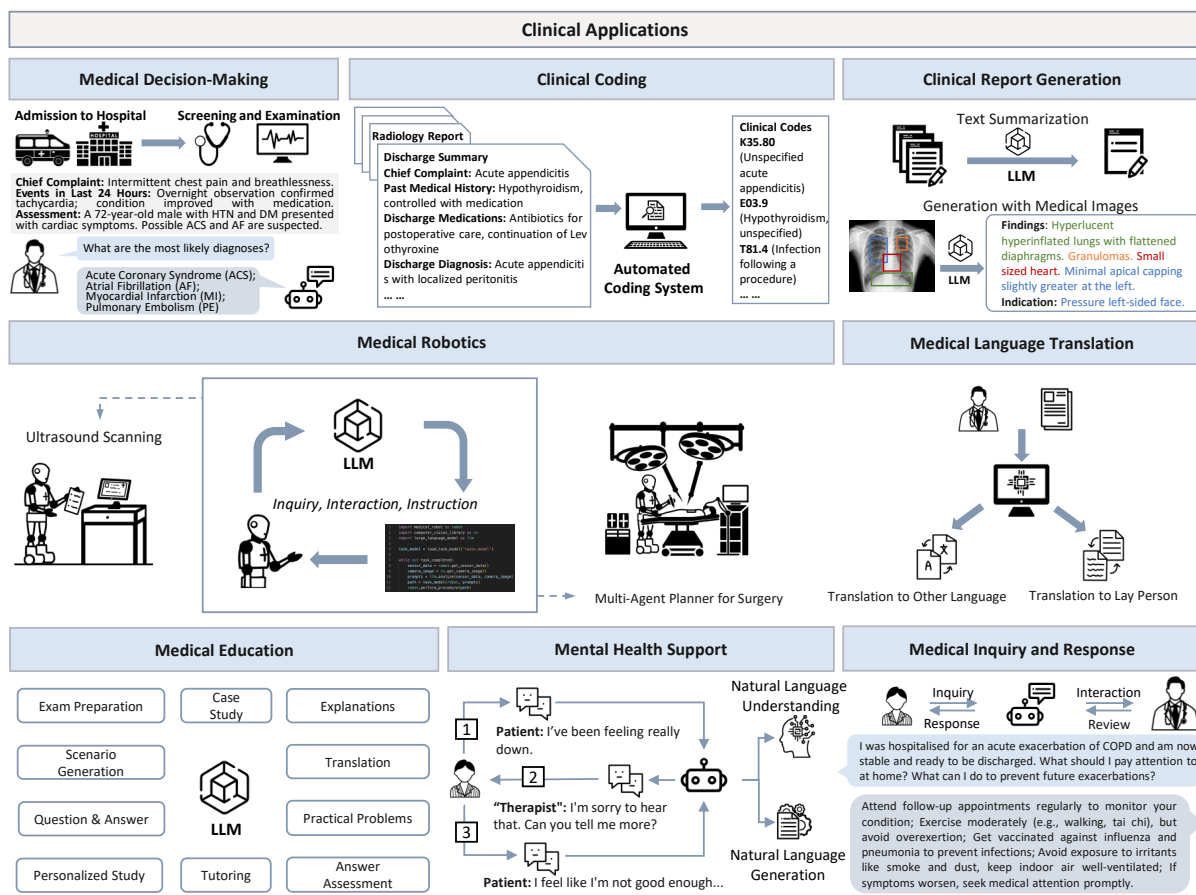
Clinical Applications

Medical Decision-Making

Admission to Hospital

HOSPITAL

Screening and Examination

**Chief Complaint:** Intermittent chest pain and breathlessness. **Events in Last 24 Hours:** Overnight observation confirmed tachycardia; condition improved with medication. **Assessment:** A 72-year-old male with HTN and DM presented with cardiac symptoms. Possible ACS and AF are suspected.

What are the most likely diagnoses?

Acute Coronary Syndrome (ACS); Atrial Fibrillation (AF); Myocardial Infarction (MI); Pulmonary Embolism (PE)

Clinical Coding

Radiology Report

**Discharge Summary**
**Chief Complaint:** Acute appendicitis
**Past Medical History:** Hypothyroidism, controlled with medication
**Discharge Medications:** Antibiotics for postoperative care, continuation of Levothyroxine
**Discharge Diagnosis:** Acute appendicitis with localized peritonitis
… …

Automated Coding System

**Clinical Codes**
**K35.80** (Unspecified acute appendicitis)
**E03.9** (Hypothyroidism, unspecified)
**T81.4** (Infection following a procedure)
… …

Clinical Report Generation

Text Summarization

LLM

Generation with Medical Images

LLM

**Findings**: Hyperlucent hyperinflated lungs with flattened diaphragms. Granulomas. Small sized heart. Minimal apical capping slightly greater at the left.
**Indication:** Pressure left-sided face.

Medical Robotics

Ultrasound Scanning

LLM

Inquiry, Interaction, Instruction

Multi-Agent Planner for Surgery

Medical Language Translation

Translation to Other Language

Translation to Lay Person

Medical Education

Exam Preparation

Case Study

Explanations

Scenario Generation

Translation

Question & Answer

LLM

Practical Problems

Personalized Study

Tutoring

Answer Assessment

Mental Health Support

1 **Patient:** I've been feeling really down.

2 **"Therapist":** I'm sorry to hear that. Can you tell me more?

3 **Patient:** I feel like I'm not good enough...

Natural Language Understanding

Natural Language Generation

Medical Inquiry and Response

Inquiry

Response

Interaction

Review

I was hospitalised for an acute exacerbation of COPD and am now stable and ready to be discharged. What should I pay attention to at home? What can I do to prevent future exacerbations?

Attend follow-up appointments regularly to monitor your condition; Exercise moderately (e.g., walking, tai chi), but avoid overexertion; Get vaccinated against influenza and pneumonia to prevent infections; Avoid exposure to irritants like smoke and dust, keep indoor air well-ventilated; If symptoms worsen, seek medical attention promptly.